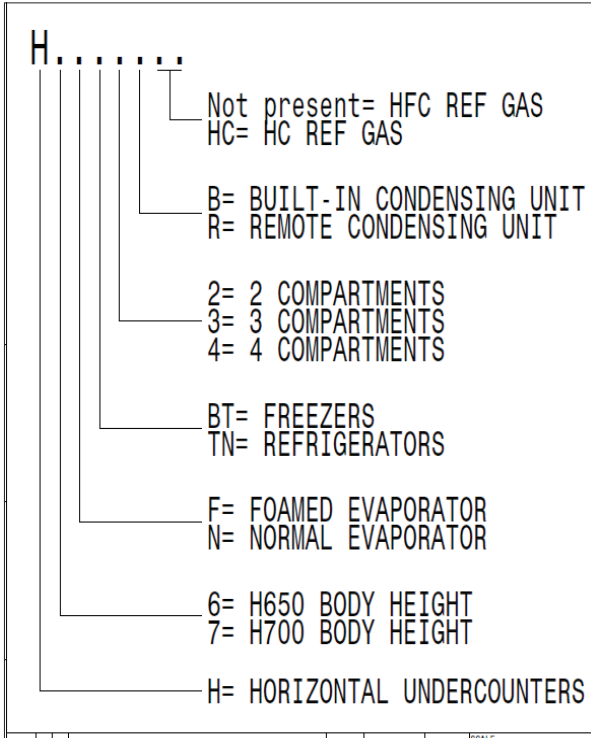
H.......

Not present= HFC REF GAS
HC= HC REF GAS

B= BUILT-IN CONDENSING UNIT
R= REMOTE CONDENSING UNIT

2= 2 COMPARTMENTS
3= 3 COMPARTMENTS
4= 4 COMPARTMENTS

BT= FREEZERS
TN= REFRIGERATORS

F= FOAMED EVAPORATOR
N= NORMAL EVAPORATOR

6= H650 BODY HEIGHT
7= H700 BODY HEIGHT

H= HORIZONTAL UNDERCOUNTERS

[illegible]